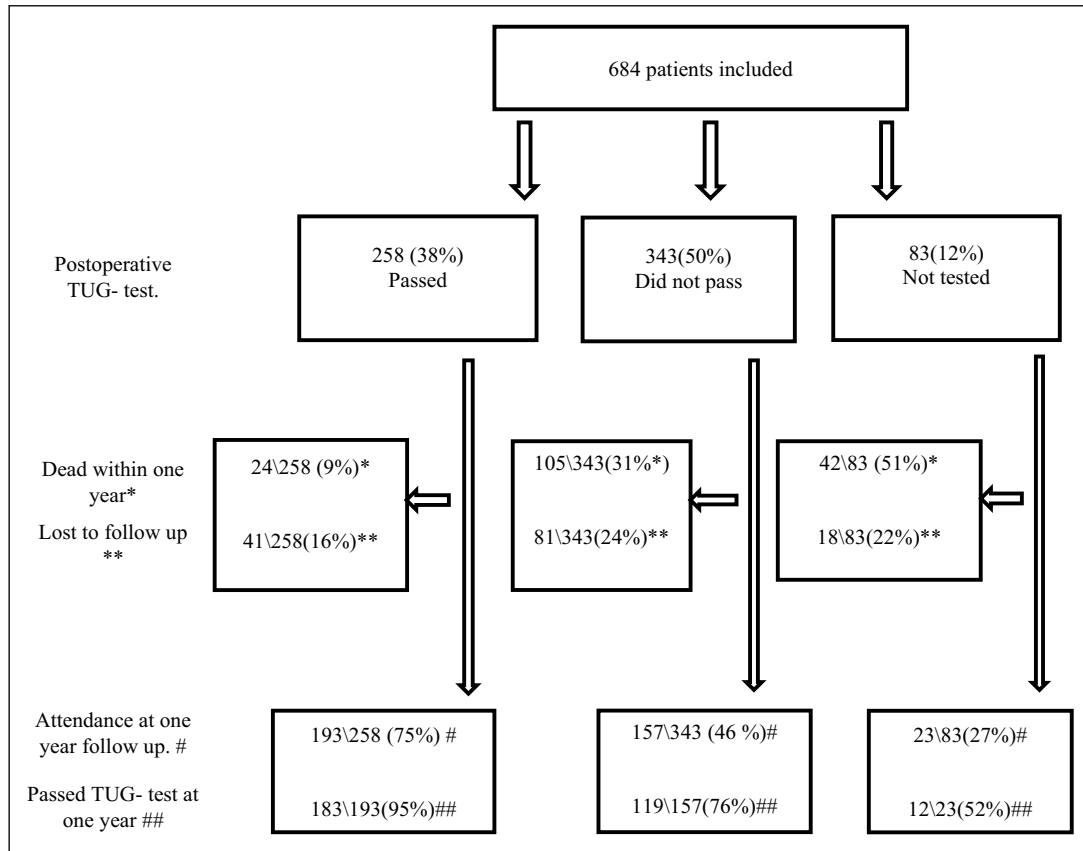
684 patients included

Postoperative TUG- test.

258 (38%)
Passed

343(50%)
Did not pass

83(12%)
Not tested

Dead within one year*

Lost to follow up **

24\258 (9%)*

41\258(16%)**

105\343(31%*)

81\343(24%)**

42\83 (51%)*

18\83(22%)**

Attendance at one year follow up. #

Passed TUG- test at one year ##

193\258 (75%) #

183\193(95%)##

157\343 (46 %)#

119\157(76%)##

23\83(27%)#

12\23(52%)##